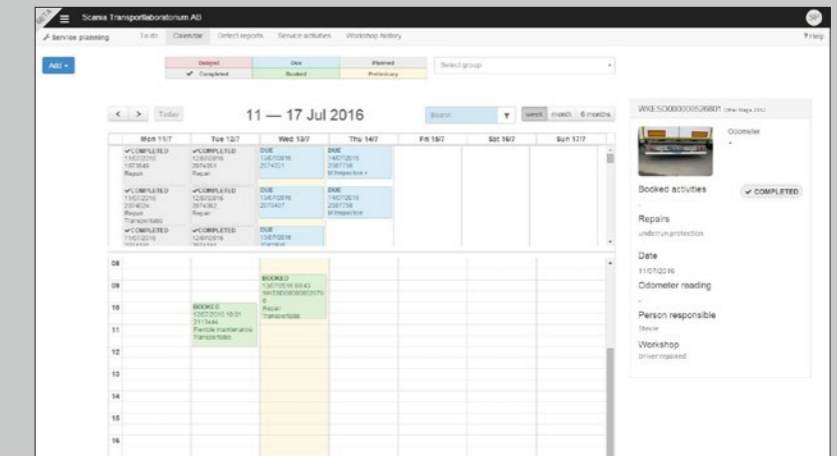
BETA

Scania Transportlaboratorium AB

SP

Service planning To do Calendar Defect reports Service activities Workshop history ? Help

Add

| Delayed | Due | Planned |
|---|---|---|
| ✓ Completed | Booked | Preliminary |

Select group

< > Today

11 — 17 Jul 2016

Search

week month 6 months

| Mon 11/7 | Tue 12/7 | Wed 13/7 | Thu 14/7 | Fri 15/7 | Sat 16/7 | Sun 17/7 |
|---|---|---|---|---|---|---|
| ✓COMPLETED 11/07/2016 1573645 Repair | ✓COMPLETED 12/07/2016 2974351 Repair | DUE 13/07/2016 2574221 | DUE 14/07/2016 2087738 M Inspection + | | | |
| ✓COMPLETED 11/07/2016 2014024 Repair Transportlabo | ✓COMPLETED 12/07/2016 2974362 Repair | DUE 13/07/2016 2070407 | DUE 14/07/2016 2087738 M Inspection | | | |
| ✓COMPLETED 11/07/2016 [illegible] | ✓COMPLETED 12/07/2016 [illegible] | DUE 13/07/2016 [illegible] | | | | |

08

09

10

11

12

13

14

15

16

BOOKED 13/07/2016 08:43 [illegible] Repair Transportlabo

BOOKED 12/07/2016 10:31 2117444 Periodic maintenance Transportlabo

WKES000000005268801 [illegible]

Odometer

-

Booked activities

✓ COMPLETED

-

Repairs

underrun protection

Date

11/07/2016

Odometer reading

-

Person responsible

Stevie

Workshop

Driver repaired